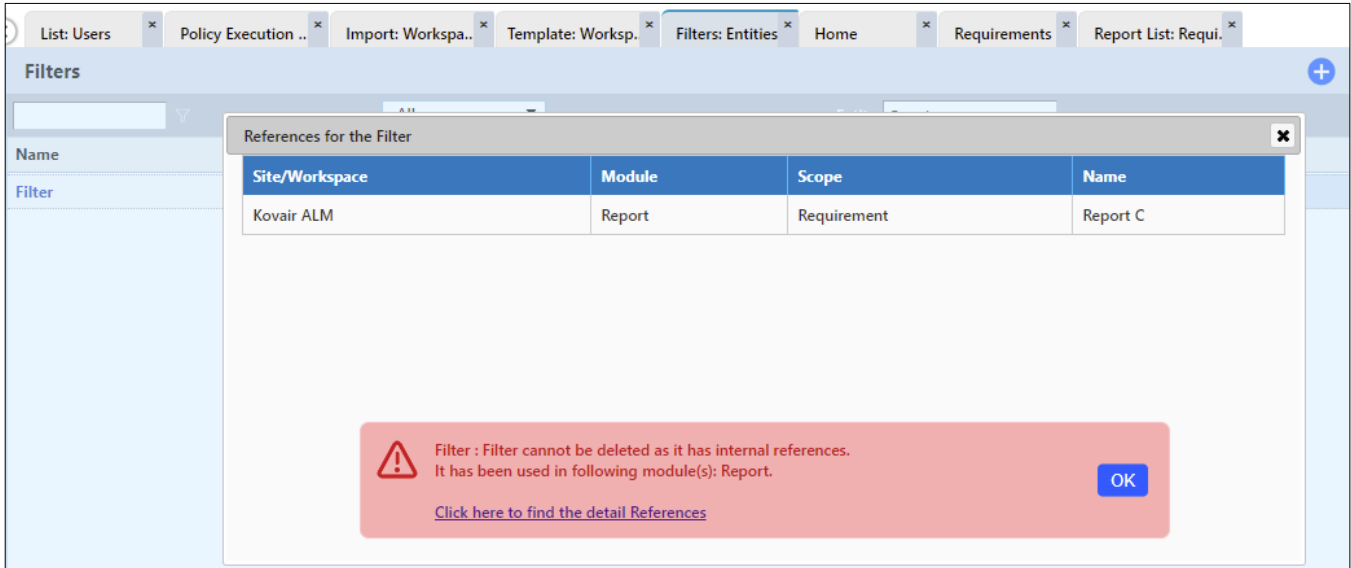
List: Users × Policy Execution .. × Import: Workspa.. × Template: Worksp. × Filters: Entities × Home × Requirements × Report List: Requi. ×

Filters

Name

Filter

References for the Filter

| Site/Workspace | Module | Scope | Name |
|---|---|---|---|
| Kovair ALM | Report | Requirement | Report C |

Filter : Filter cannot be deleted as it has internal references.
It has been used in following module(s): Report.

Click here to find the detail References

OK